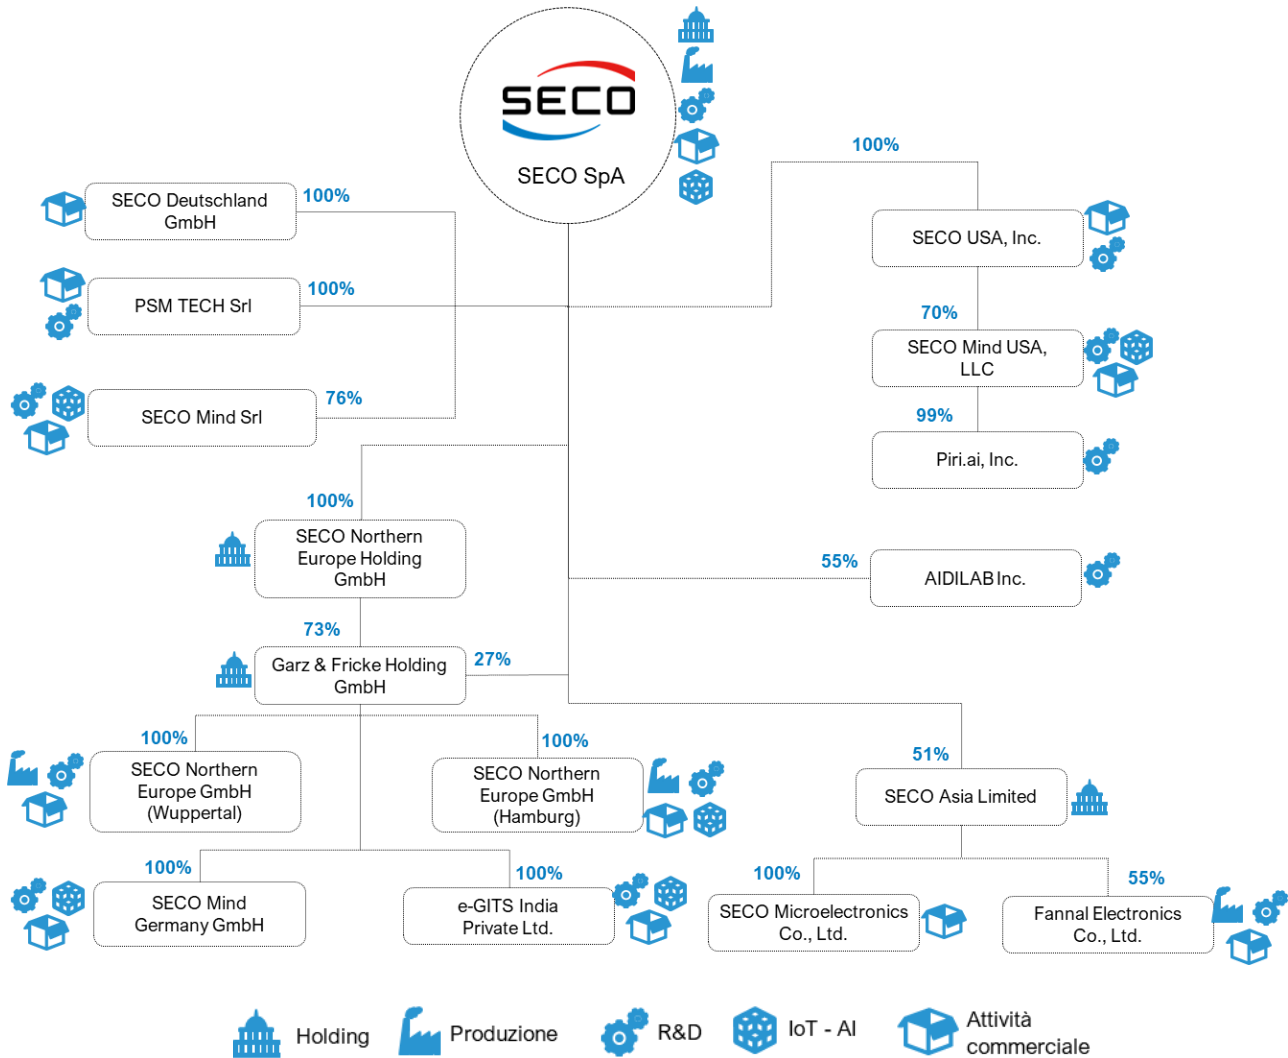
SECO

SECO SpA

100%

SECO Deutschland GmbH

100%

SECO USA, Inc.

PSM TECH Srl

100%

70%

SECO Mind USA, LLC

SECO Mind Srl

76%

99%

Piri.ai, Inc.

100%

SECO Northern Europe Holding GmbH

55%

AIDILAB Inc.

73%

Garz & Fricke Holding GmbH

27%

100%

SECO Northern Europe GmbH (Wuppertal)

100%

SECO Northern Europe GmbH (Hamburg)

51%

SECO Asia Limited

100%

SECO Mind Germany GmbH

100%

e-GITS India Private Ltd.

100%

SECO Microelectronics Co., Ltd.

55%

Fannal Electronics Co., Ltd.

Holding

Produzione

R&D

IoT - AI

Attività commerciale